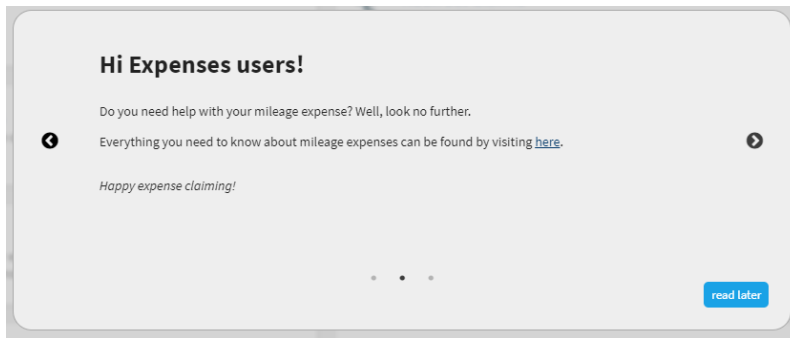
Hi Expenses users!

Do you need help with your mileage expense? Well, look no further.

Everything you need to know about mileage expenses can be found by visiting here.

Happy expense claiming!

read later